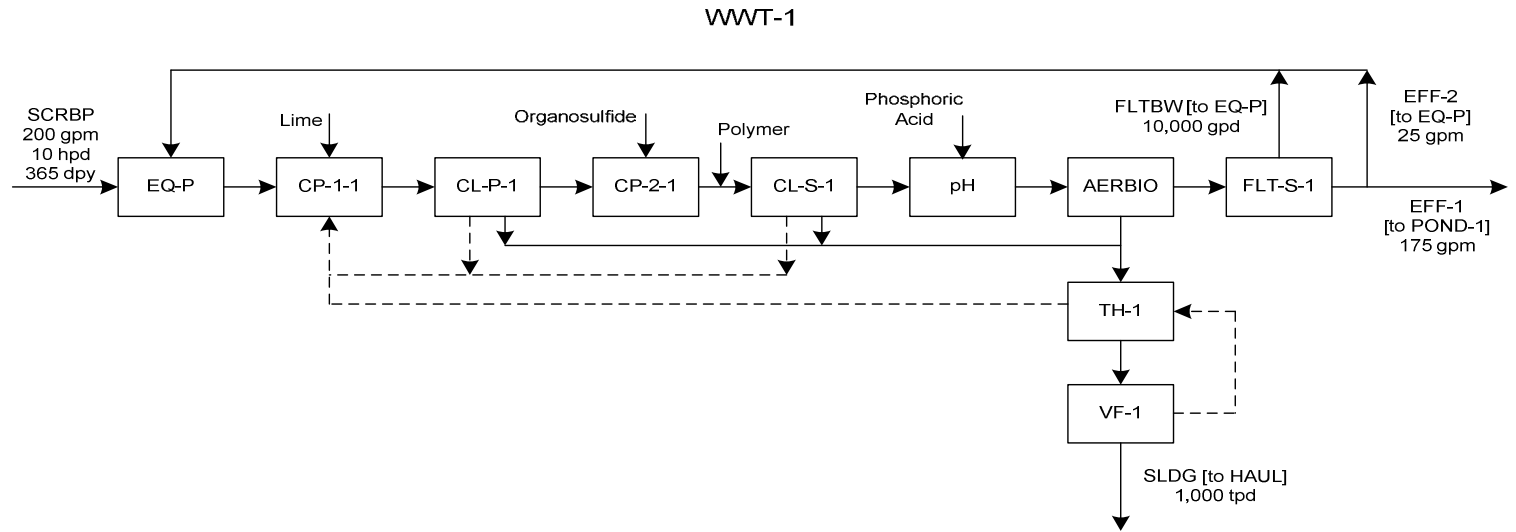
WWT-1

SCRBP
200 gpm
10 hpd
365 dpy

Lime

Organosulfide

Polymer

Phosphoric Acid

FLTBW [to EQ-P]
10,000 gpd

EFF-2
[to EQ-P]
25 gpm

EQ-P

CP-1-1

CL-P-1

CP-2-1

CL-S-1

pH

AERBIO

FLT-S-1

EFF-1
[to POND-1]
175 gpm

TH-1

VF-1

SLDG [to HAUL]
1,000 tpd